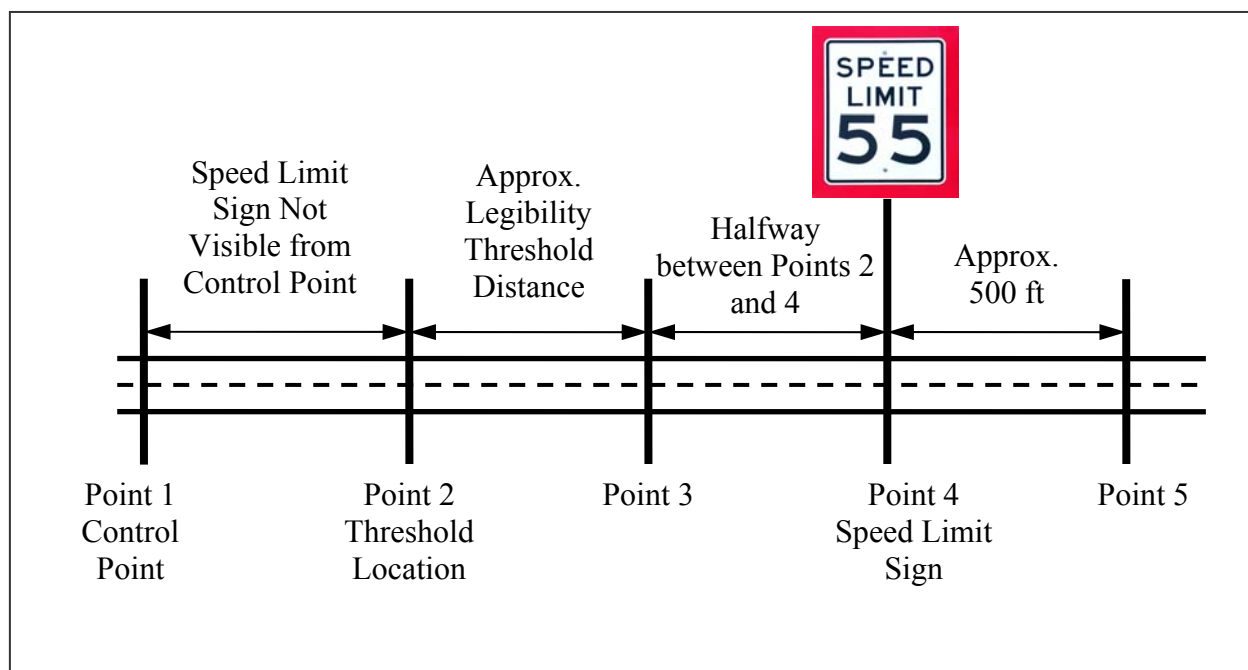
SPEED LIMIT 55

Speed Limit Sign Not Visible from Control Point

Approx. Legibility Threshold Distance

Halfway between Points 2 and 4

Approx. 500 ft

Point 1 Control Point

Point 2 Threshold Location

Point 3

Point 4 Speed Limit Sign

Point 5